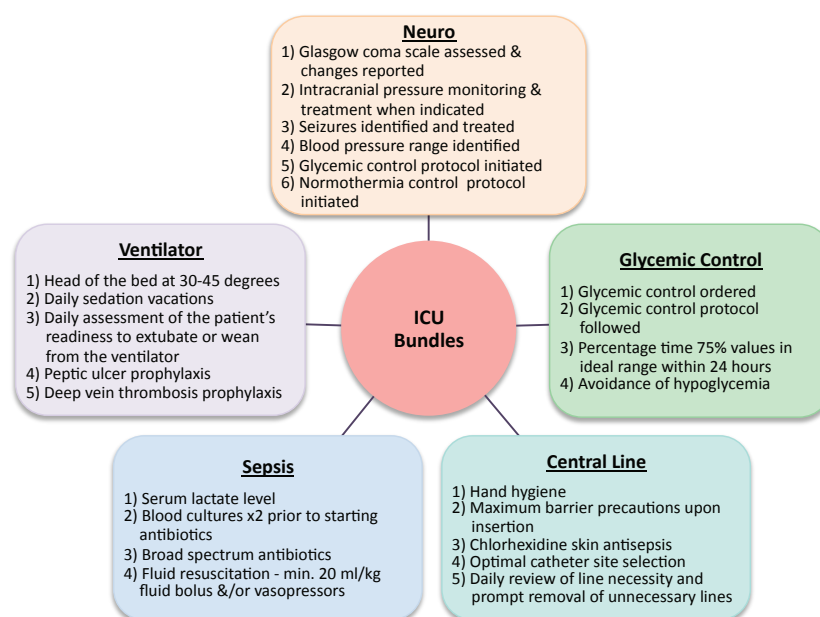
**Neuro**
1) Glasgow coma scale assessed & changes reported
2) Intracranial pressure monitoring & treatment when indicated
3) Seizures identified and treated
4) Blood pressure range identified
5) Glycemic control protocol initiated
6) Normothermia control protocol initiated

**Ventilator**
1) Head of the bed at 30-45 degrees
2) Daily sedation vacations
3) Daily assessment of the patient's readiness to extubate or wean from the ventilator
4) Peptic ulcer prophylaxis
5) Deep vein thrombosis prophylaxis

ICU Bundles

**Glycemic Control**
1) Glycemic control ordered
2) Glycemic control protocol followed
3) Percentage time 75% values in ideal range within 24 hours
4) Avoidance of hypoglycemia

**Sepsis**
1) Serum lactate level
2) Blood cultures x2 prior to starting antibiotics
3) Broad spectrum antibiotics
4) Fluid resuscitation - min. 20 ml/kg fluid bolus &/or vasopressors

**Central Line**
1) Hand hygiene
2) Maximum barrier precautions upon insertion
3) Chlorhexidine skin antisepsis
4) Optimal catheter site selection
5) Daily review of line necessity and prompt removal of unnecessary lines